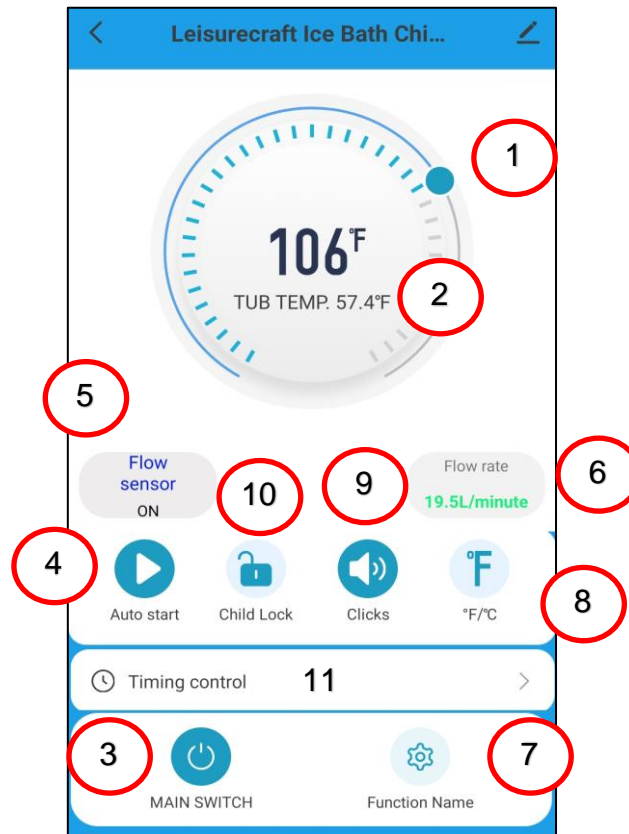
<

Leisurecraft Ice Bath Chi...

1

106°F

TUB TEMP. 57.4°F

2

5

Flow sensor
ON

10

9

Flow rate
19.5L/minute

6

4

Auto start

Child Lock

Clicks

°F

°F/°C

8

Timing control

11

>

3

MAIN SWITCH

Function Name

7